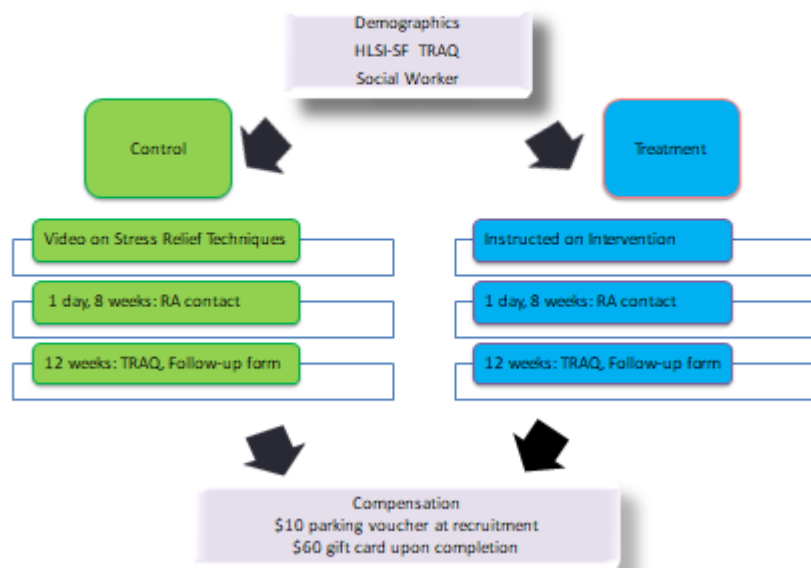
Demographics
HLSI-SF TRAQ
Social Worker

Control

Treatment

Video on Stress Relief Techniques

1 day, 8 weeks: RA contact

12 weeks: TRAQ, Follow-up form

Instructed on Intervention

1 day, 8 weeks: RA contact

12 weeks: TRAQ, Follow-up form

Compensation
$10 parking voucher at recruitment
$60 gift card upon completion